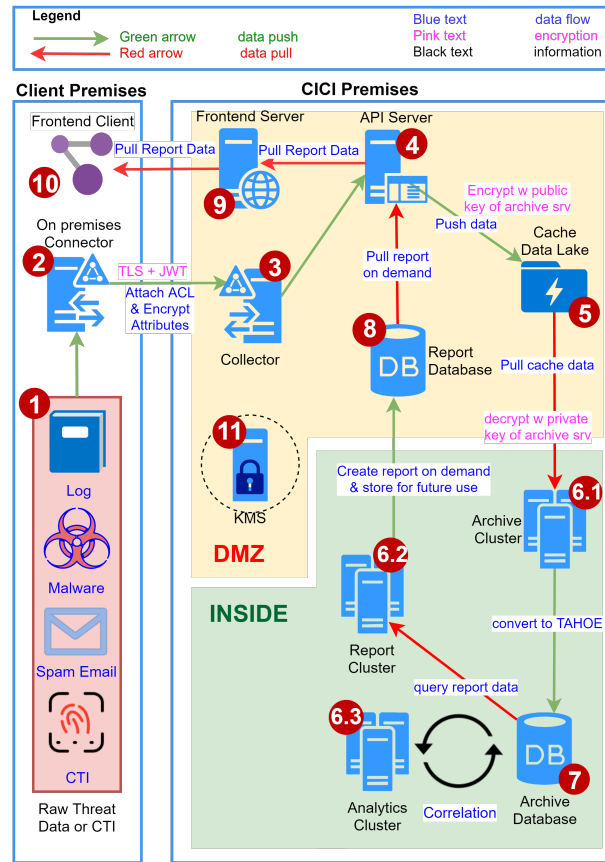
Legend

Green arrow — data push
Red arrow — data pull

Blue text — data flow
Pink text — encryption
Black text — information

Client Premises

Frontend Client
10
On premises Connector
2
1
Log
Malware
Spam Email
CTI
Raw Threat Data or CTI

CICI Premises

Frontend Server
9
Pull Report Data
Pull Report Data
API Server
4
Encrypt w public key of archive srv
Push data
Cache Data Lake
5
TLS + JWT
Attach ACL & Encrypt Attributes
3
Collector
Pull report on demand
8
DB
Report Database
Pull cache data
decrypt w private key of archive srv
11
KMS
DMZ
Create report on demand & store for future use
6.1
Archive Cluster
6.2
INSIDE
Report Cluster
convert to TAHOE
query report data
6.3
Analytics Cluster
Correlation
DB
7
Archive Database